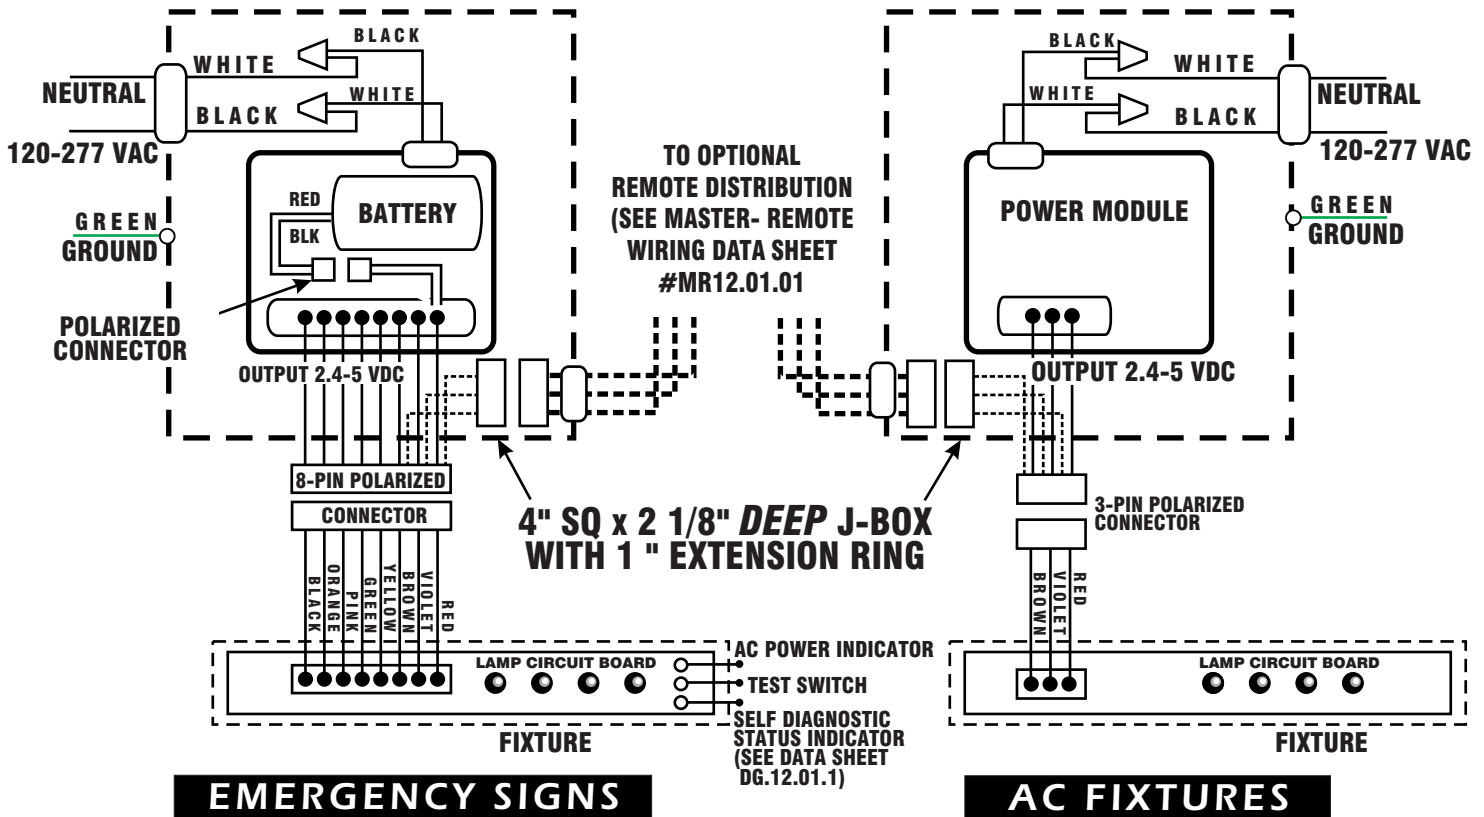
BLACK
WHITE
NEUTRAL
BLACK
WHITE
120-277 VAC
RED
BATTERY
BLK
GREEN
GROUND
POLARIZED CONNECTOR
OUTPUT 2.4-5 VDC
8-PIN POLARIZED
CONNECTOR
BLACK
ORANGE
PINK
GREEN
YELLOW
BROWN
VIOLET
RED

TO OPTIONAL REMOTE DISTRIBUTION (SEE MASTER- REMOTE WIRING DATA SHEET #MR12.01.01

4" SQ x 2 1/8" DEEP J-BOX WITH 1 " EXTENSION RING

BLACK
WHITE
WHITE
BLACK
NEUTRAL
120-277 VAC
POWER MODULE
GREEN
GROUND
OUTPUT 2.4-5 VDC
3-PIN POLARIZED CONNECTOR
BROWN
VIOLET
RED

LAMP CIRCUIT BOARD
AC POWER INDICATOR
TEST SWITCH
SELF DIAGNOSTIC STATUS INDICATOR (SEE DATA SHEET DG.12.01.1)
FIXTURE

LAMP CIRCUIT BOARD
FIXTURE

EMERGENCY SIGNS
AC FIXTURES